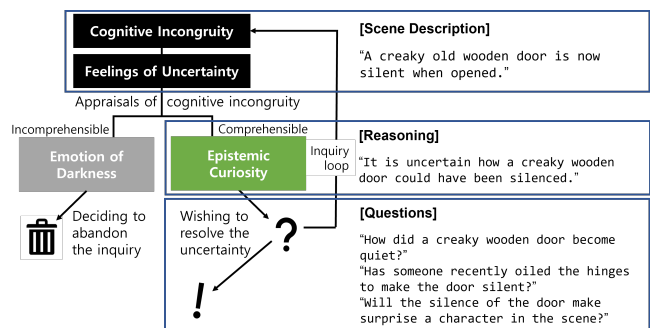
Cognitive Incongruity

Feelings of Uncertainty

Appraisals of cognitive incongruity

Incomprehensible

Comprehensible

Emotion of Darkness

Epistemic Curiosity

Inquiry loop

Deciding to abandon the inquiry

Wishing to resolve the uncertainty

?

!

[Scene Description]

"A creaky old wooden door is now silent when opened."

[Reasoning]

"It is uncertain how a creaky wooden door could have been silenced."

[Questions]

"How did a creaky wooden door become quiet?"

"Has someone recently oiled the hinges to make the door silent?"

"Will the silence of the door make surprise a character in the scene?"